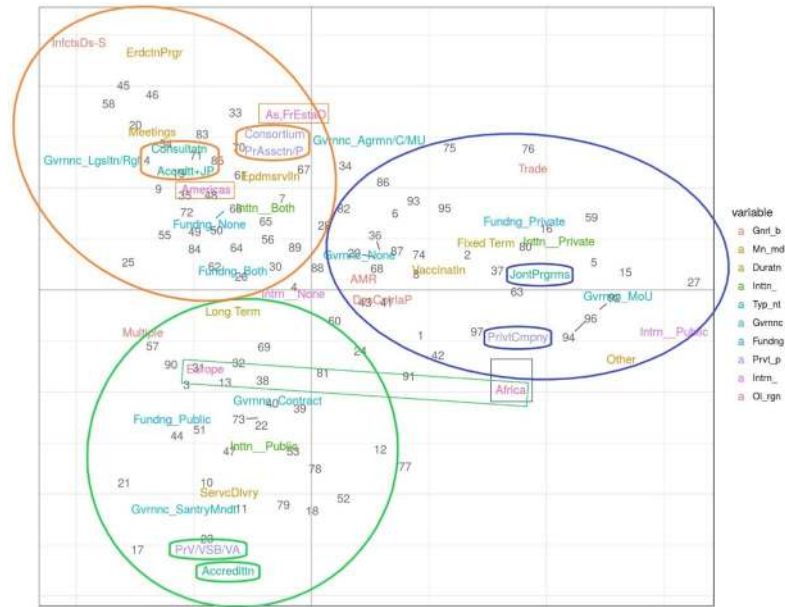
InfctsDs-S
ErdctnPrgr
45
46
58
33
As,FrEstdO
20
Meetings
83
Consortium
Consultatn
71
70
PrAssctn/P.
Gvrnnc_Agrmn/C/MU
75
76
Gvrnnc_Lgsltn/Rgl
4
Accrdtt+JP
85
61
Epdmsrvlln
67
34
Trade
9
Americas
35
86
7
Inttn__Both
93
72
68
65
82
6
83
95
Fundng_Private
59
Fundng_None
29
16
55
49
50
56
36
Fixed Term
80
Inttn__Private
84
64
89
39
87
74
2
5
Gvrnnc_None
25
62
68
37
JontPrgrms
15
Fundng_Both
30
88
AMR
VaccinatIn
27
26
Intrn__None
8
4
63
Gvrnnc_MoU
DrgCtrlaP
43
41
Long Term
60
96
Multiple
1
97
PrivtCmpny
94
Intrn__Public
57
69
24
42
90
31
Europe
32
Other
81
91
3
13
38
Africa
GvrnncContract
40
39
Fundng_Public
73
22
44
51
Inttn__Public
47
53
12
78
77
21
10
ServcDlvry
52
Gvrnnc_SantryMndt
11
79
18
23
17
PrV/VSB/VA
Accredittn
variable
Gnrl_b
Mn_md
Duratn
Inttn_
Typ_nt
Gvrnnc
Fundng
Prvt_p
Intrn_
Ol_rgn